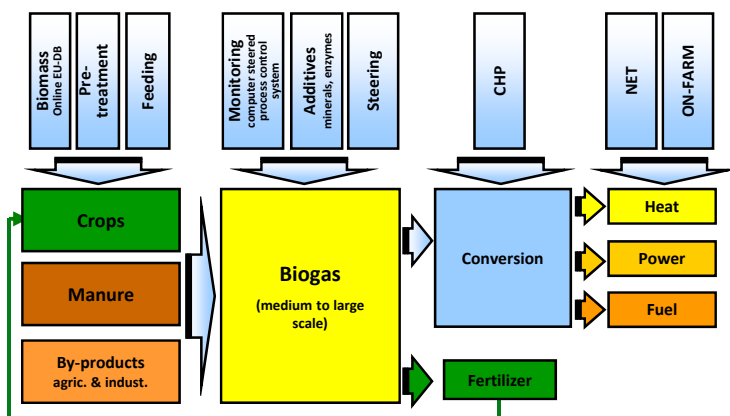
Biomass
Online EU-DB

Pre-treatment

Feeding

Monitoring
computer steered process control system

Additives
minerals, enzymes

Steering

CHP

NET

ON-FARM

Crops

Manure

By-products
agric. & indust.

Biogas
(medium to large scale)

Conversion

Heat

Power

Fuel

Fertilizer